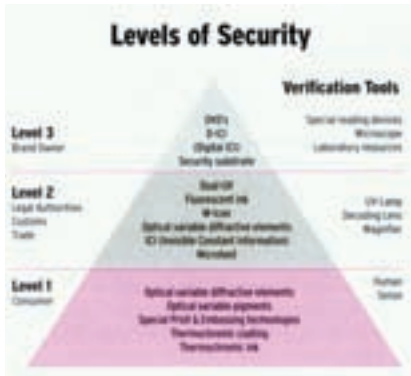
Levels of Security

Verification Tools

Level 3
Brand Owner

DNS's
B-ICI
(Digital ICI)
Security substrate

Special reading devices
Microscope
Laboratory resources

Level 2
Legal Authorities
Customs
Trade

Dual-UV
Fluorescent ink
M-Icon
Optical variable diffractive elements
ICI (Invisible Constant Information)
Microtext

UV-Lamp
Decoding Lens
Magnifier

Level 1
Consumer

Optical variable diffractive elements
Optical variable pigments
Special Print & Embossing techniques
Thermochromic coating
Thermochromic ink

Human
Sense